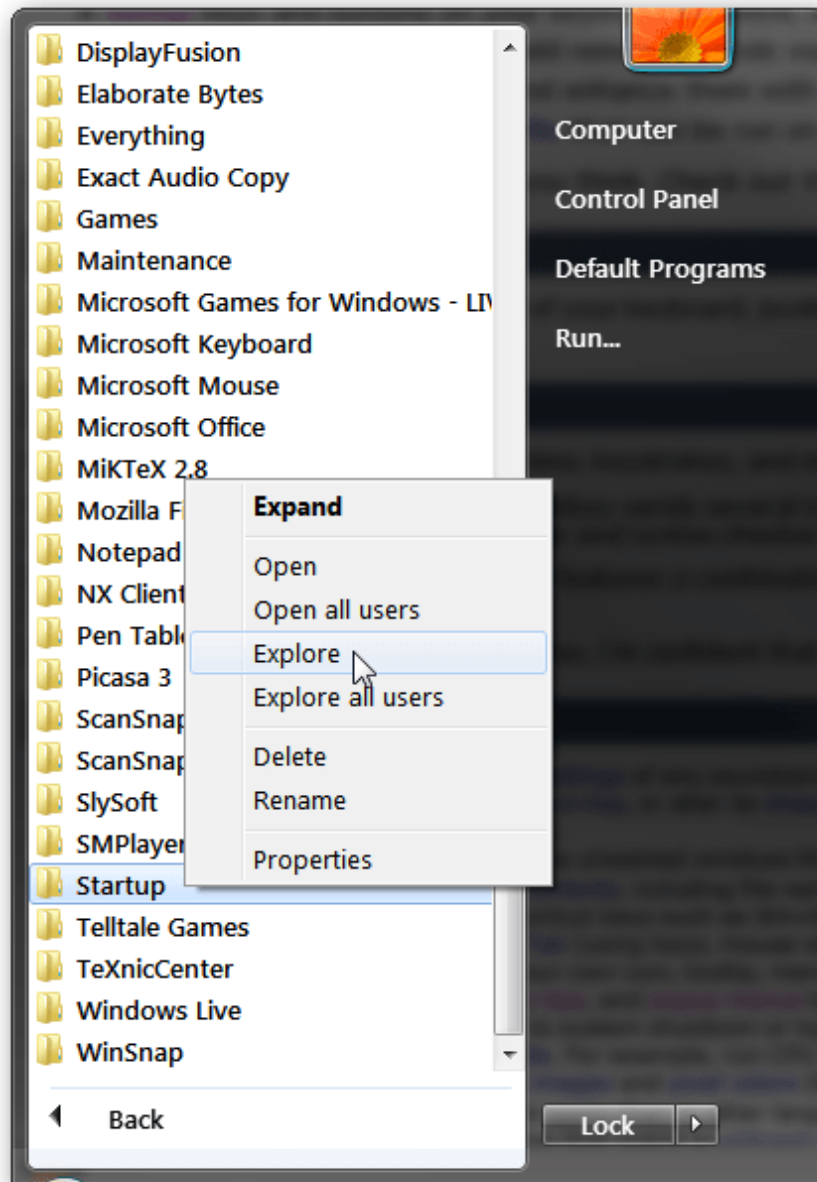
DisplayFusion
Elaborate Bytes
Everything
Exact Audio Copy
Games
Maintenance
Microsoft Games for Windows - LI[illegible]
Microsoft Keyboard
Microsoft Mouse
Microsoft Office
MiKTeX 2.8
Mozilla F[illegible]
Notepad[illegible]
NX Client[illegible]
Pen Table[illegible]
Picasa 3
ScanSnap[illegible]
ScanSnap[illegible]
SlySoft
SMPlayer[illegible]
Startup
Telltale Games
TeXnicCenter
Windows Live
WinSnap

Back

Expand
Open
Open all users
Explore
Explore all users
Delete
Rename
Properties

Computer
Control Panel
Default Programs
Run...

Lock